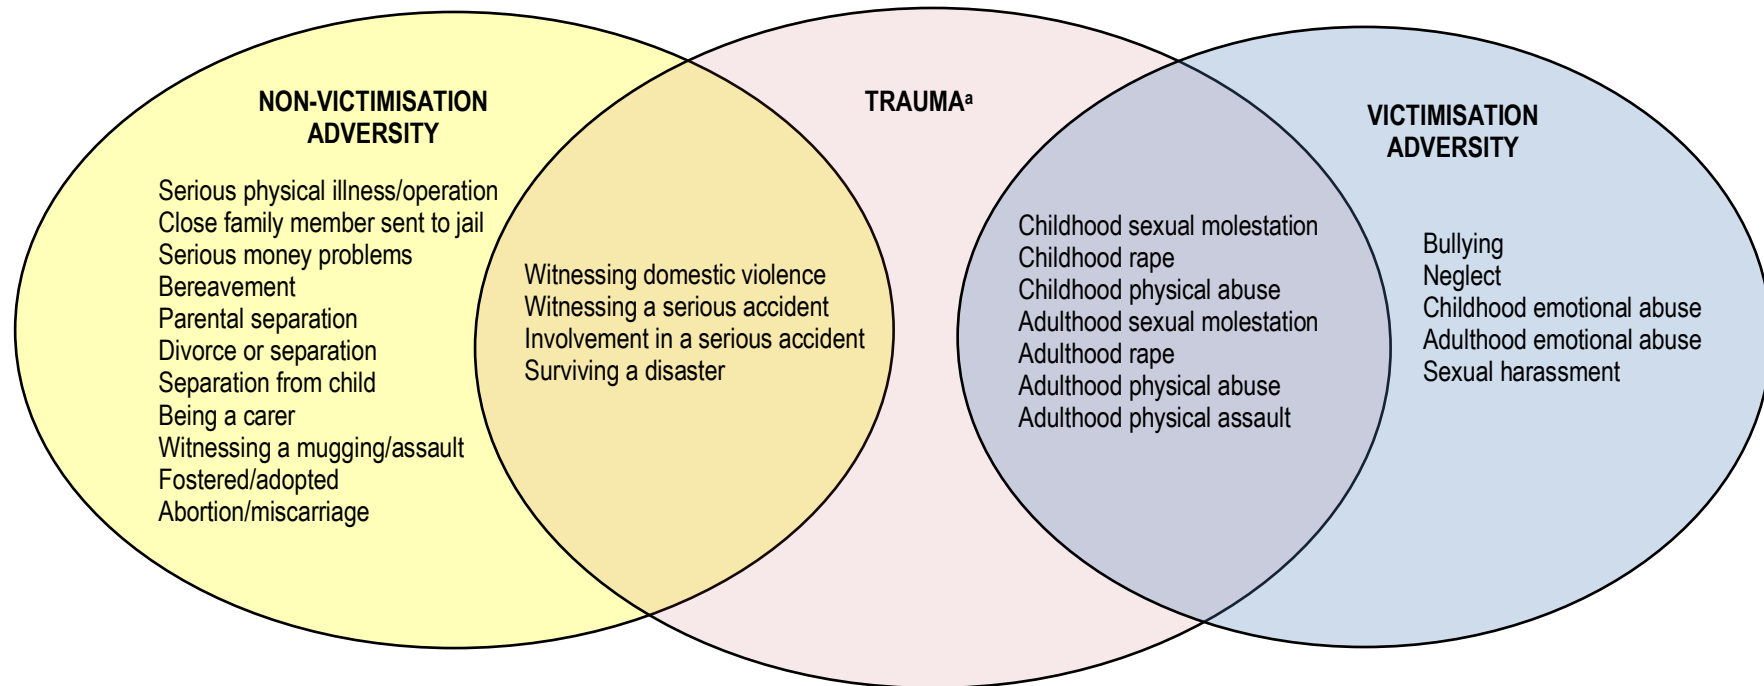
NON-VICTIMISATION ADVERSITY

Serious physical illness/operation
Close family member sent to jail
Serious money problems
Bereavement
Parental separation
Divorce or separation
Separation from child
Being a carer
Witnessing a mugging/assault
Fostered/adopted
Abortion/miscarriage

TRAUMA$^{a}$

Witnessing domestic violence
Witnessing a serious accident
Involvement in a serious accident
Surviving a disaster

Childhood sexual molestation
Childhood rape
Childhood physical abuse
Adulthood sexual molestation
Adulthood rape
Adulthood physical abuse
Adulthood physical assault

VICTIMISATION ADVERSITY

Bullying
Neglect
Childhood emotional abuse
Adulthood emotional abuse
Sexual harassment